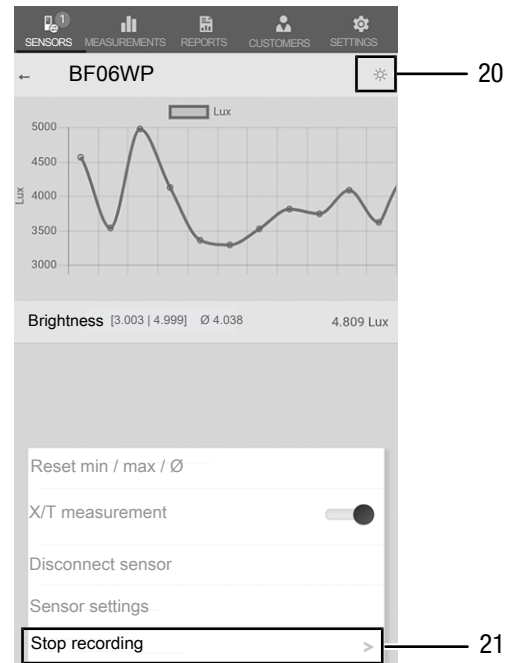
1
SENSORS MEASUREMENTS REPORTS CUSTOMERS SETTINGS

← BF06WP

20

Lux

5000
4500
4000
3500
3000

Lux

Brightness [3.003 | 4.999] Ø 4.038 4.809 Lux

Reset min / max / Ø

X/T measurement

Disconnect sensor

Sensor settings

Stop recording >

21